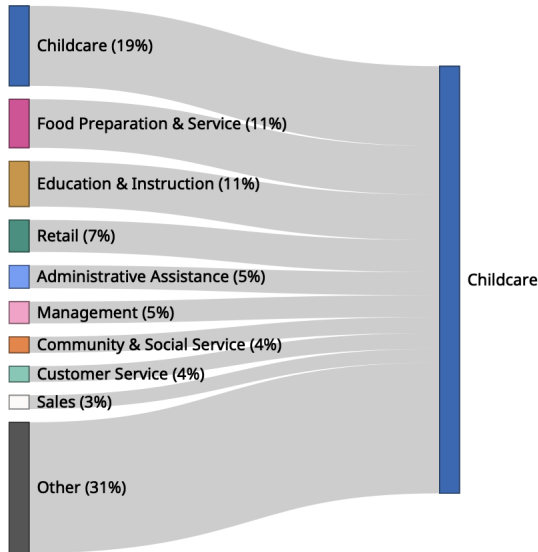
Childcare (19%)
Food Preparation & Service (11%)
Education & Instruction (11%)
Retail (7%)
Administrative Assistance (5%)
Management (5%)
Community & Social Service (4%)
Customer Service (4%)
Sales (3%)
Other (31%)

Childcare